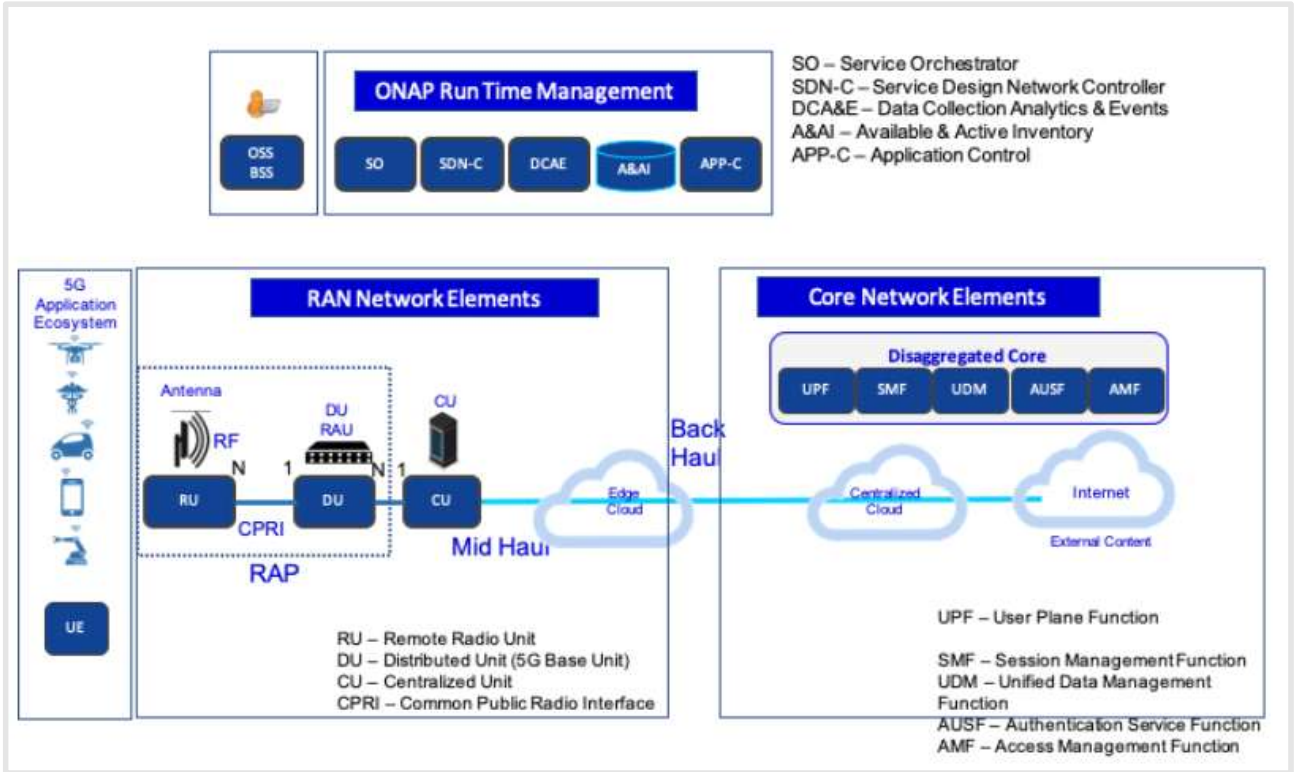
OSS
BSS

ONAP Run Time Management

SO
SDN-C
DCAE
A&AI
APP-C

SO – Service Orchestrator
SDN-C – Service Design Network Controller
DCA&E – Data Collection Analytics & Events
A&AI – Available & Active Inventory
APP-C – Application Control

5G Application Ecosystem

UE

RAN Network Elements

Antenna
RF
N
1
DU
RAU
N
1
CU

RU
DU
CU
CPRI
RAP
Mid Haul

RU – Remote Radio Unit
DU – Distributed Unit (5G Base Unit)
CU – Centralized Unit
CPRI – Common Public Radio Interface

Back Haul

Edge Cloud

Core Network Elements

Disaggregated Core

UPF
SMF
UDM
AUSF
AMF

Centralized Cloud

Internet
External Content

UPF – User Plane Function

SMF – Session Management Function
UDM – Unified Data Management Function
AUSF – Authentication Service Function
AMF – Access Management Function